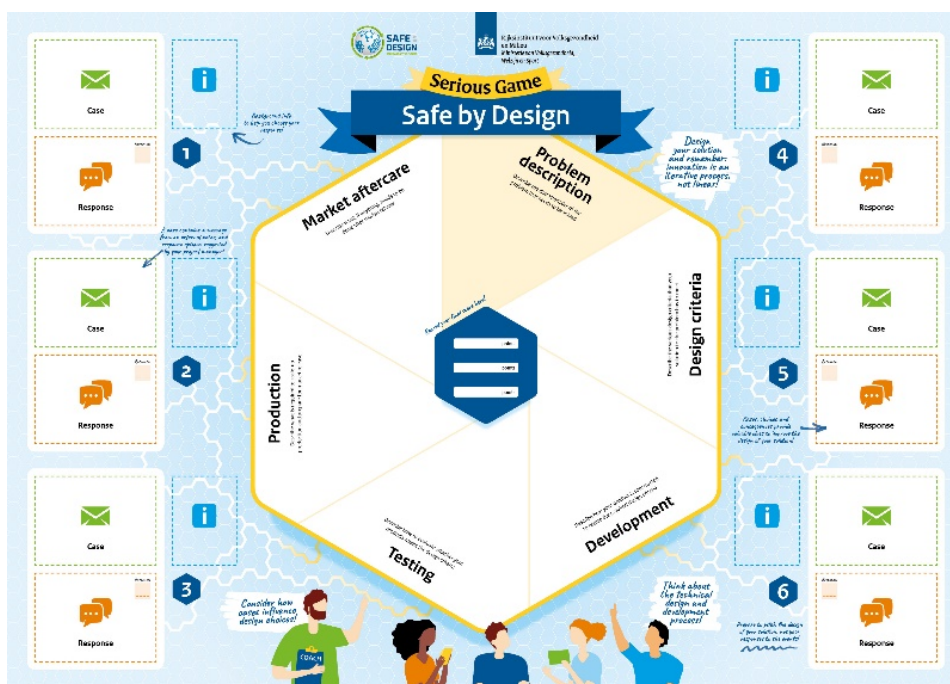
SAFE DESIGN

Rijksinstituut voor Volksgezondheid en Milieu
Ministerie van Volksgezondheid, Welzijn en Sport

Serious Game

Safe by Design

Case

Response

1

Case

Response

2

Case

Response

3

Case

Response

4

Case

Response

5

Case

Response

6

Market aftercare

Problem description

Design criteria

Development

Testing

Production

Design your solution and remember: innovation is an iterative process, not linear!

Consider how cases influence design choices!

Think about the technical design and development process!

COACH